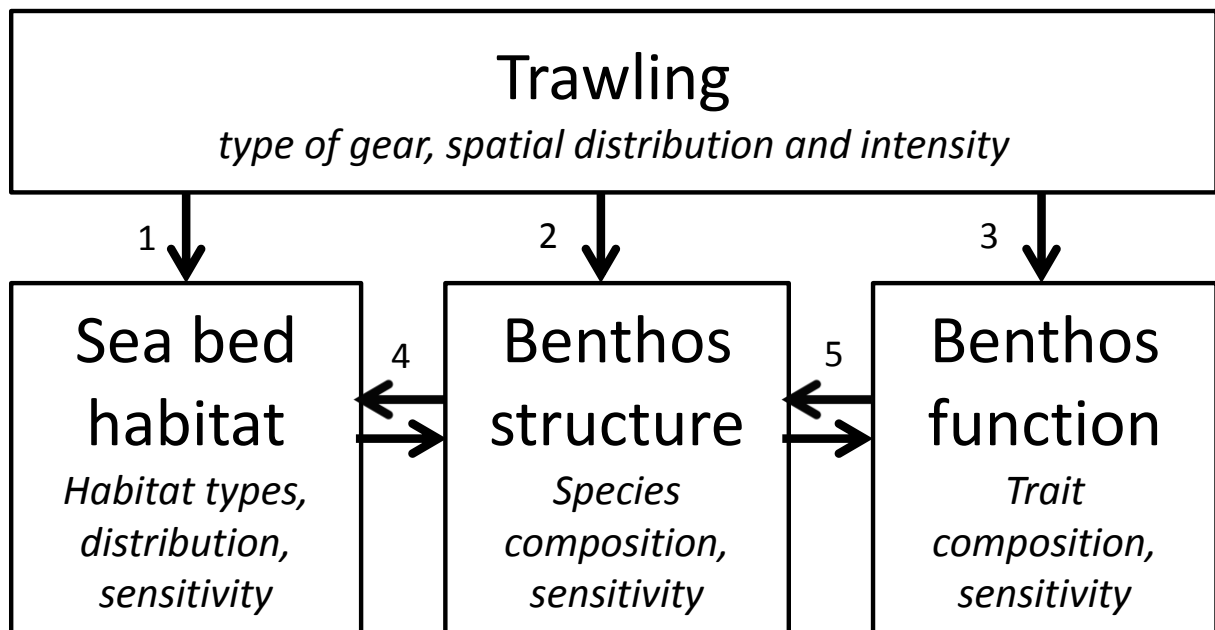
Trawling
*type of gear, spatial distribution and intensity*

1

2

3

Sea bed habitat
*Habitat types, distribution, sensitivity*

4

Benthos structure
*Species composition, sensitivity*

5

Benthos function
*Trait composition, sensitivity*